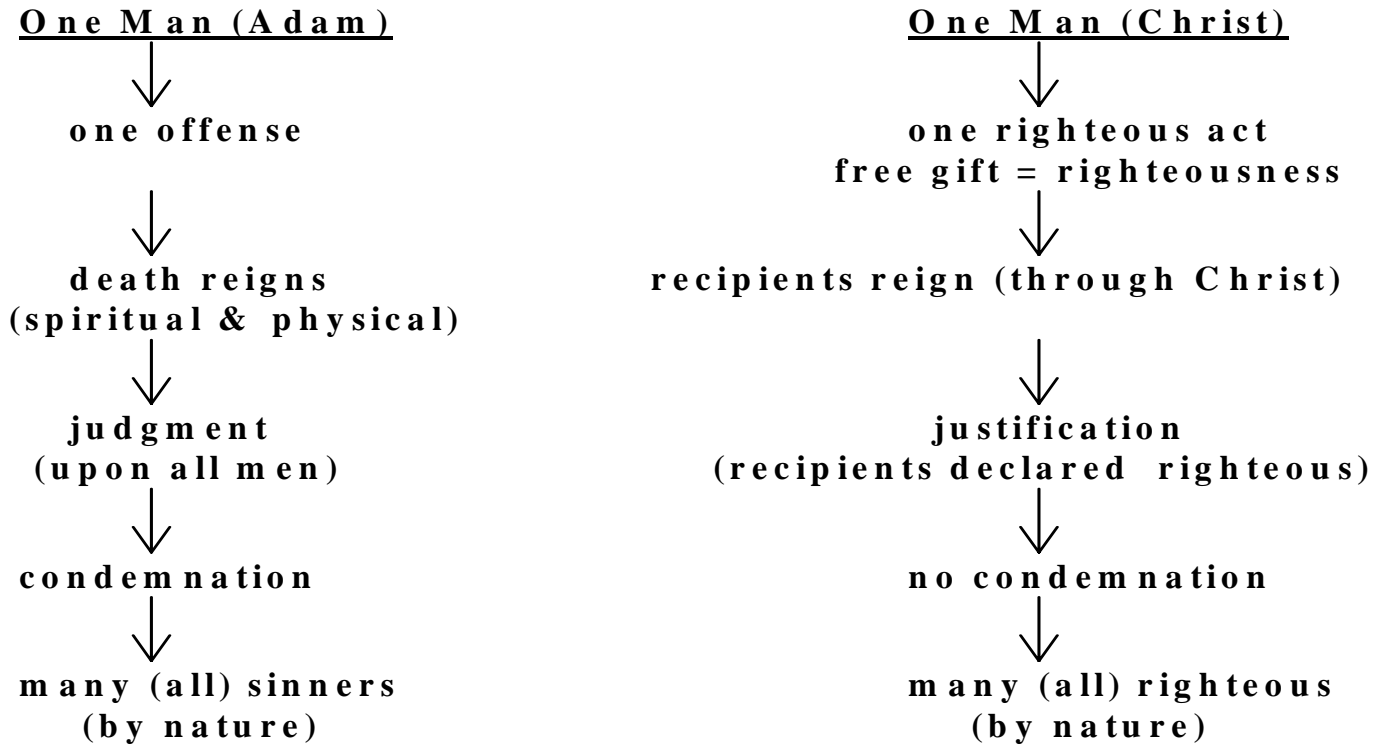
One Man (Adam)

one offense

death reigns
(spiritual & physical)

judgment
(upon all men)

condemnation

many (all) sinners
(by nature)

One Man (Christ)

one righteous act
free gift = righteousness

recipients reign (through Christ)

justification
(recipients declared righteous)

no condemnation

many (all) righteous
(by nature)